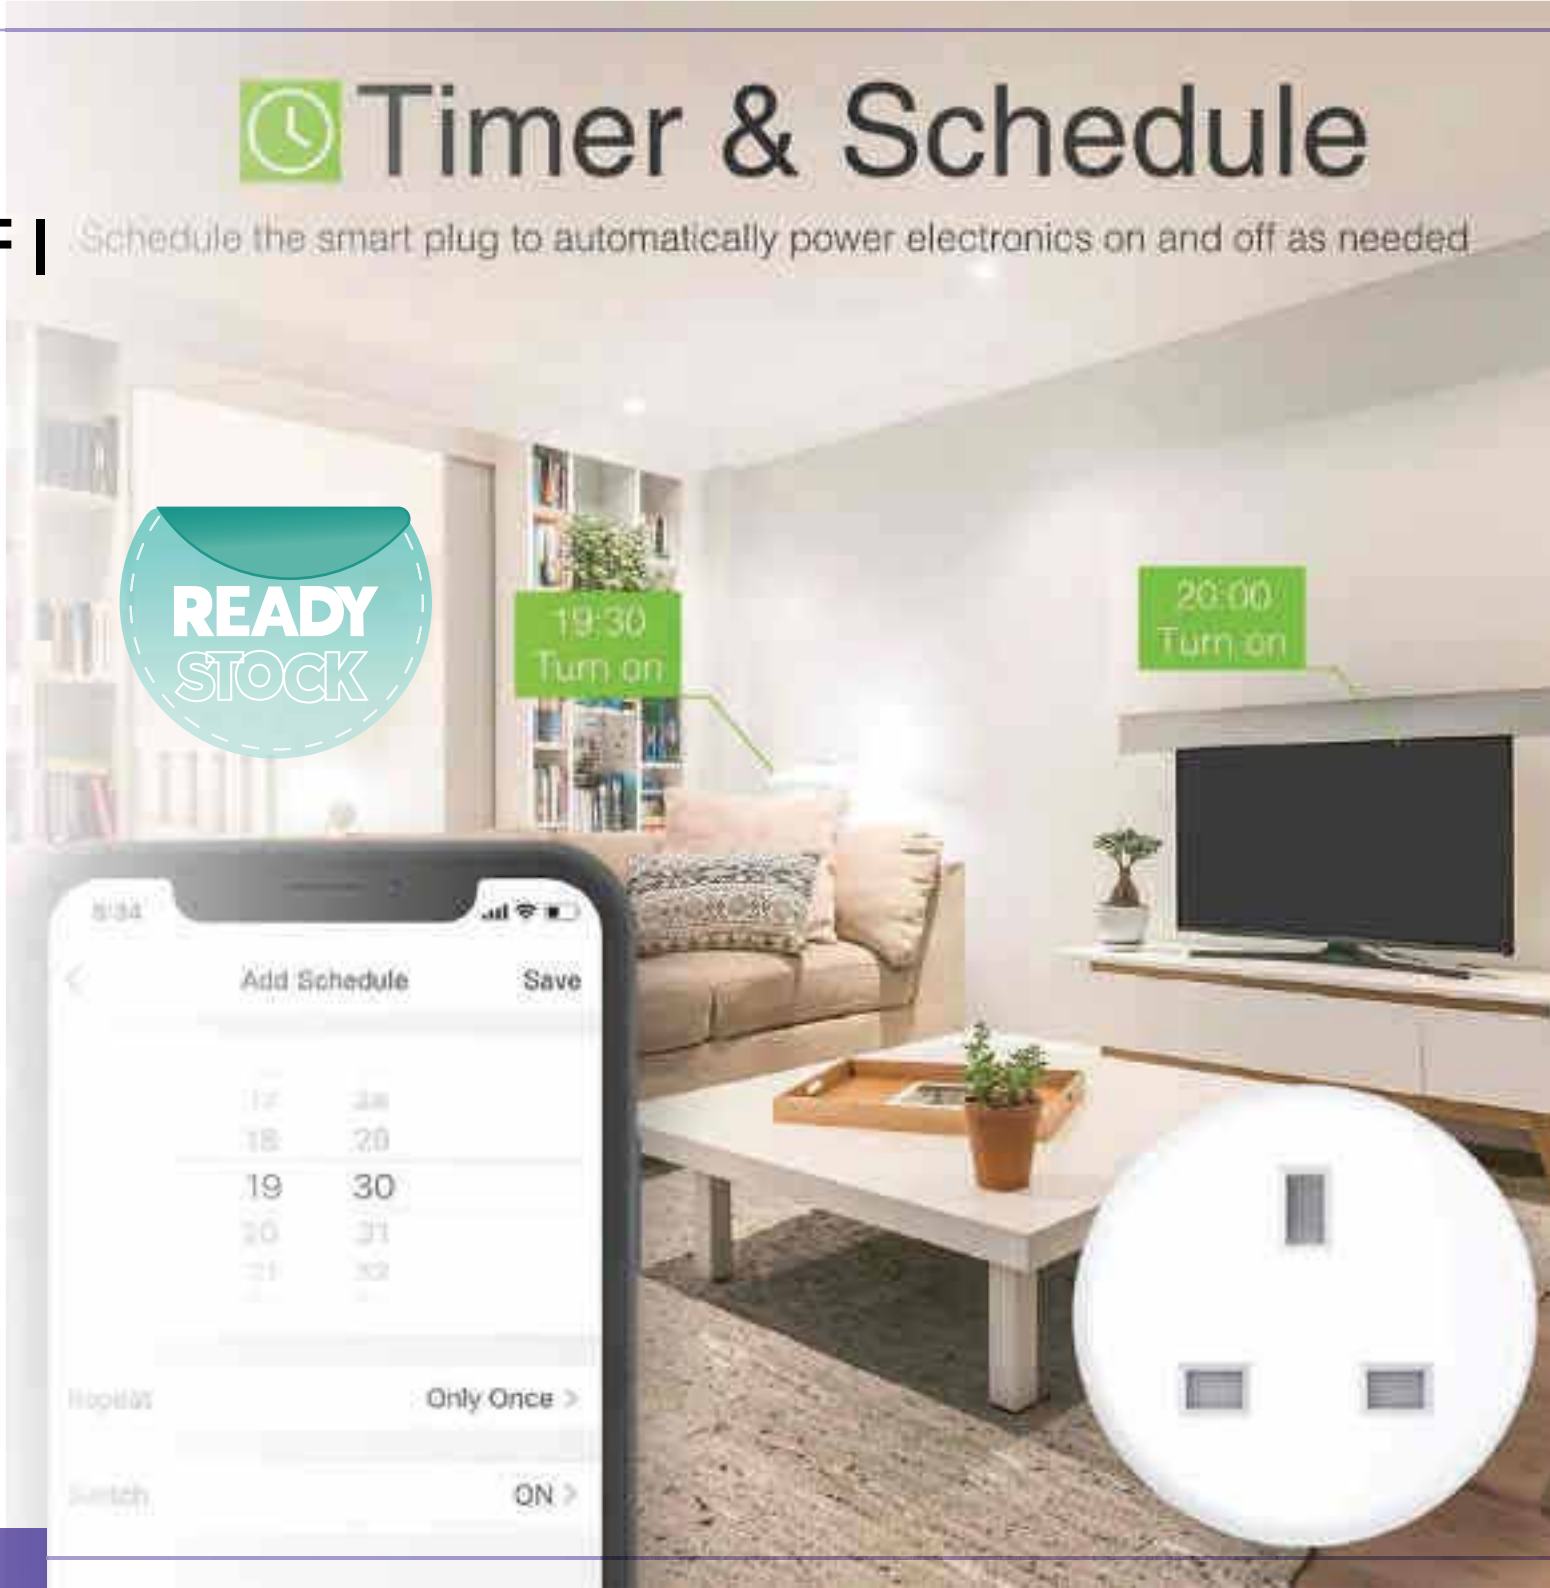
Timer & Schedule

F |

Schedule the smart plug to automatically power electronics on and off as needed

READY STOCK

19:30 Turn on

20:00 Turn on

8:34

Add Schedule Save

17 28
18 29
19 30
20 31
21 32

Repeat Only Once >

Switch ON >